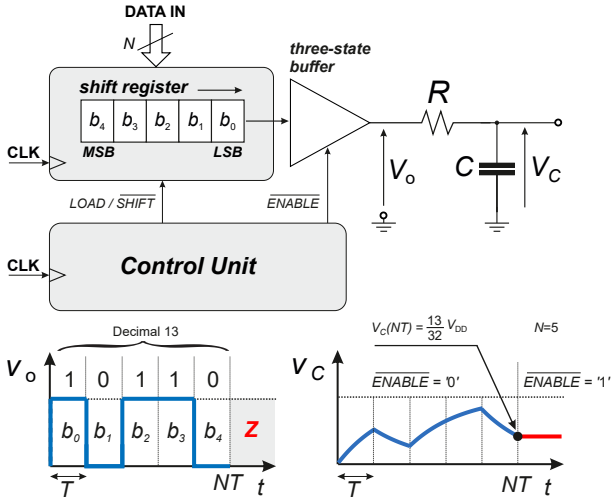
DATA IN

N

shift register

$b_4$ $b_3$ $b_2$ $b_1$ $b_0$

MSB LSB

CLK

three-state buffer

R

$V_o$

C

$V_C$

$LOAD / \overline{SHIFT}$

$\overline{ENABLE}$

CLK

Control Unit

Decimal 13

$V_o$

1 0 1 1 0

$b_0$ $b_1$ $b_2$ $b_3$ $b_4$ Z

T

NT t

$V_C(NT) = \frac{13}{32} V_{DD}$

N=5

$V_C$

$\overline{ENABLE}$ = '0'

$\overline{ENABLE}$ = '1'

T

NT t